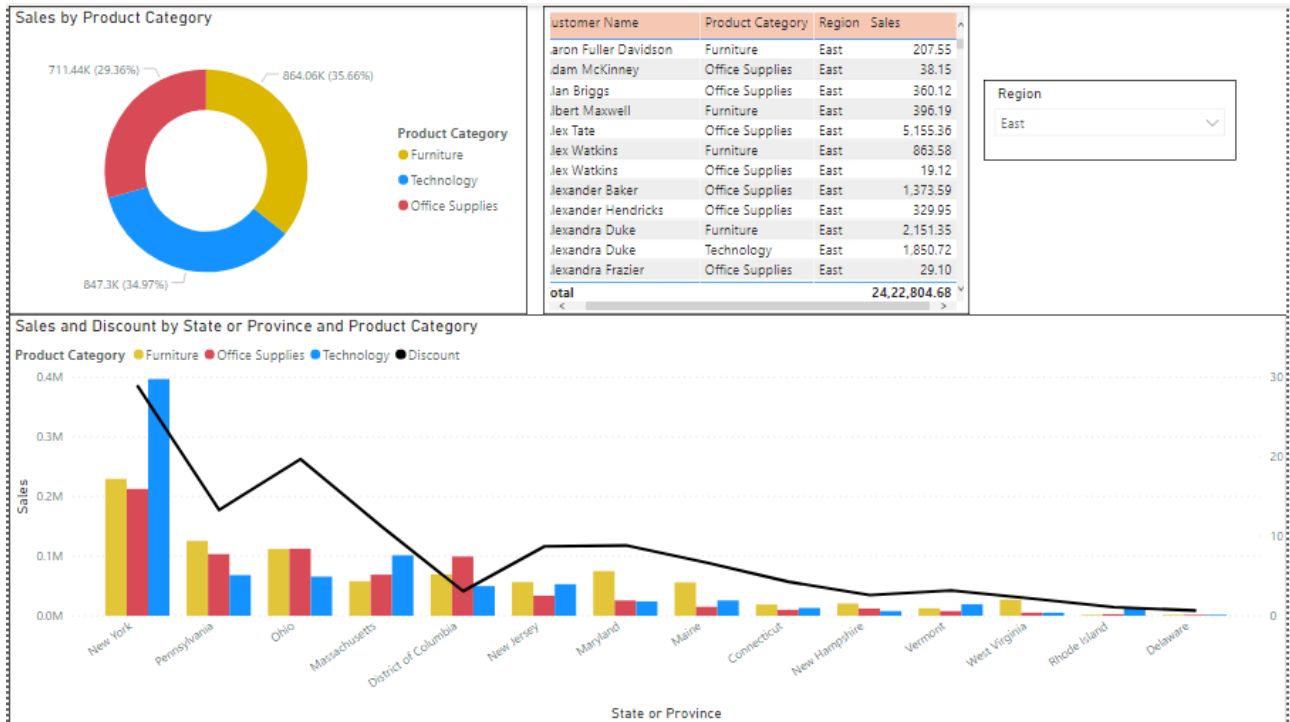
Sales by Product Category

711.44K (29.36%)
864.06K (35.66%)
847.3K (34.97%)

Product Category
Furniture
Technology
Office Supplies

| ustomer Name | Product Category | Region | Sales |
|---|---|---|---|
| aron Fuller Davidson | Furniture | East | 207.55 |
| dam McKinney | Office Supplies | East | 38.15 |
| lan Briggs | Office Supplies | East | 360.12 |
| lbert Maxwell | Furniture | East | 396.19 |
| lex Tate | Office Supplies | East | 5,155.36 |
| lex Watkins | Furniture | East | 863.58 |
| lex Watkins | Office Supplies | East | 19.12 |
| lexander Baker | Office Supplies | East | 1,373.59 |
| lexander Hendricks | Office Supplies | East | 329.95 |
| lexandra Duke | Furniture | East | 2,151.35 |
| lexandra Duke | Technology | East | 1,850.72 |
| lexandra Frazier | Office Supplies | East | 29.10 |
| otal | | | 24,22,804.68 |

Region
East

Sales and Discount by State or Province and Product Category

Product Category Furniture Office Supplies Technology Discount

0.4M
0.3M
0.2M
0.1M
0.0M
Sales

30
20
10
0

New York
Pennsylvania
Ohio
Massachusetts
District of Columbia
New Jersey
Maryland
Maine
Connecticut
New Hampshire
Vermont
West Virginia
Rhode Island
Delaware

State or Province